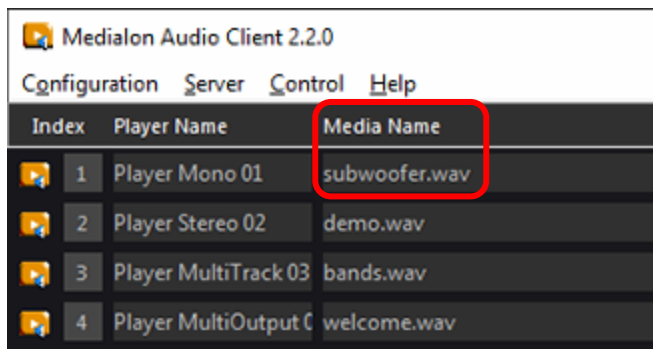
Medialon Audio Client 2.2.0

Configuration Server Control Help

| Index | Player Name | Media Name |
|---|---|---|
| 1 | Player Mono 01 | subwoofer.wav |
| 2 | Player Stereo 02 | demo.wav |
| 3 | Player MultiTrack 03 | bands.wav |
| 4 | Player MultiOutput 0 | welcome.wav |